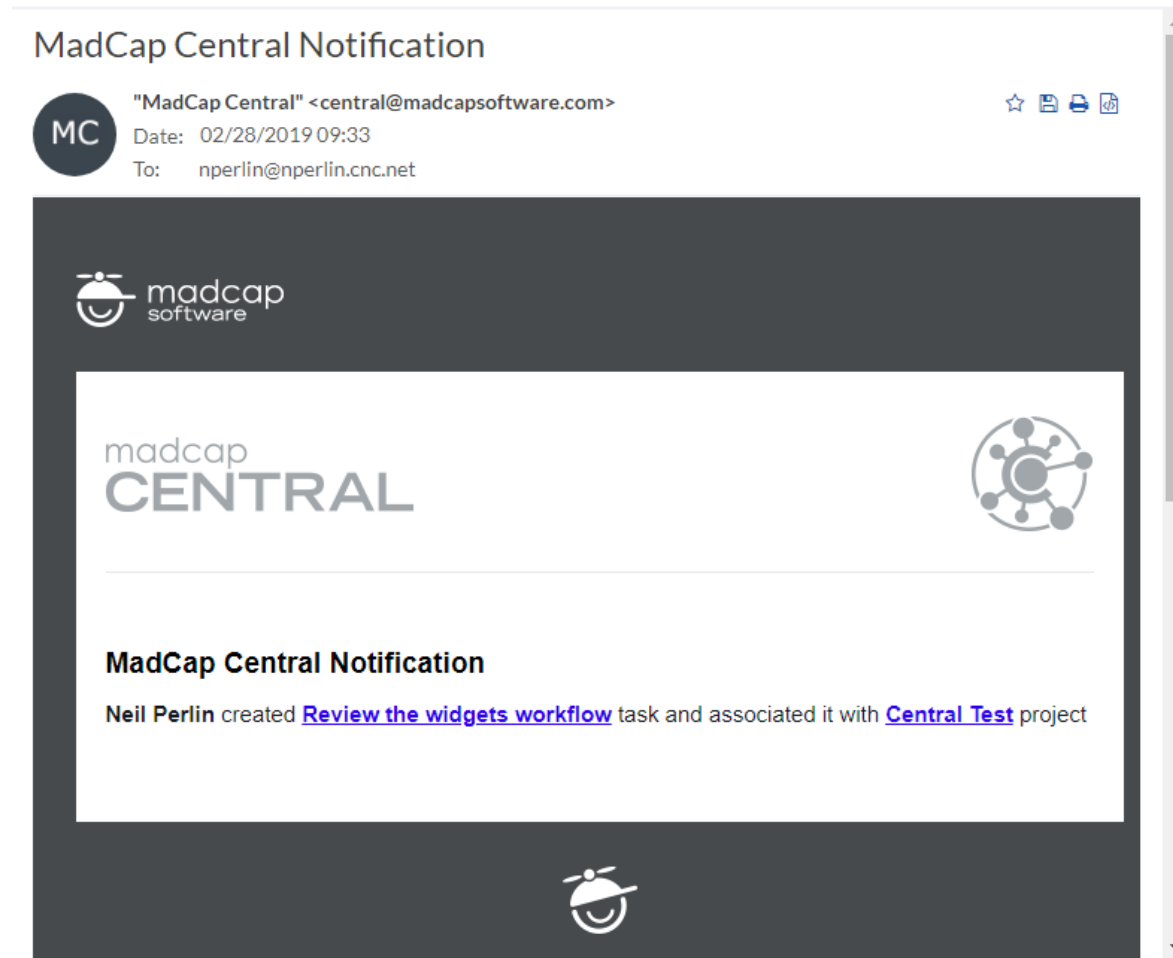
MadCap Central Notification

MC

"MadCap Central" <central@madcapsoftware.com>
Date: 02/28/2019 09:33
To: nperlin@nperlin.cnc.net

madcap software

madcap CENTRAL

MadCap Central Notification

Neil Perlin created Review the widgets workflow task and associated it with Central Test project